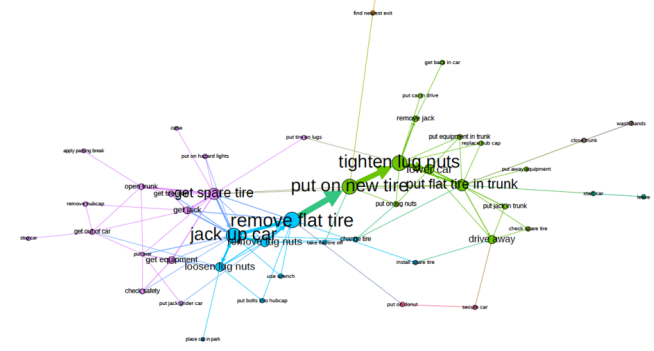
find nearest exit
get back in car
put car in drive
remove jack
lower car
put equipment in trunk
replace hub cap
wash hands
close trunk
put tire on lugs
put on hazard lights
tighten lug nuts
put away equipment
apply parking break
drive
open trunk
get spare tire
put on new tire
put flat tire in trunk
start car
leave
get to
get jack
put jack in trunk
remove hubcap
put on lug nuts
check spare tire
remove flat tire
get out of car
jack up car
drive away
stop car
remove lug nuts
change tire
take flat tire off
pull over
get equipment
install spare tire
loosen lug nuts
use wrench
check safety
put bolts into hubcap
put jack under car
put on donut
secure car
place car in park